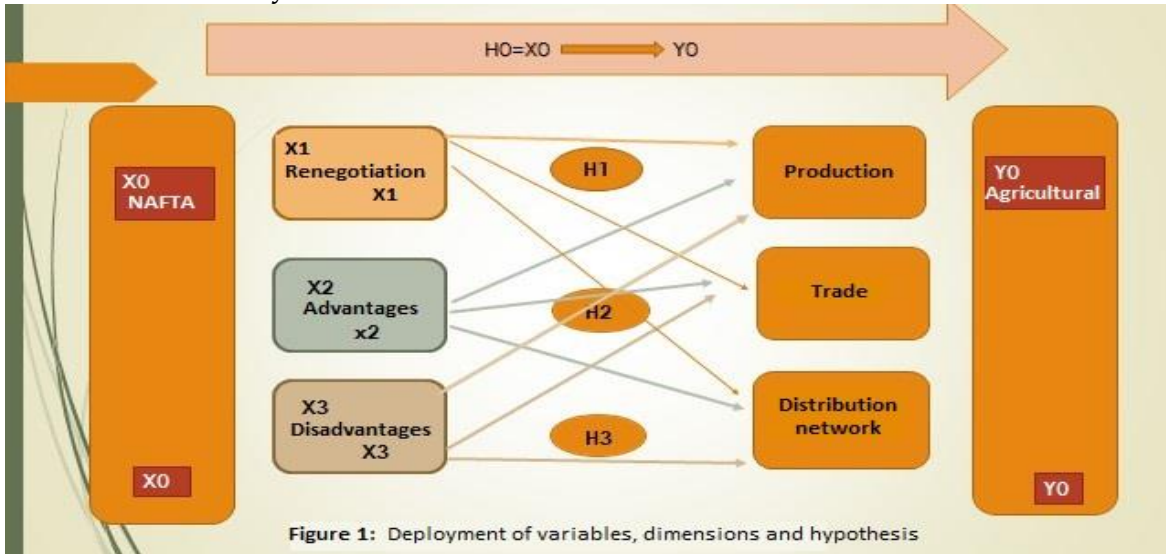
H0=X0 Y0

X0 NAFTA

X0

X1 Renegotiation X1

X2 Advantages x2

X3 Disadvantages X3

H1

H2

H3

Production

Trade

Distribution network

Y0 Agricultural

Y0

Figure 1: Deployment of variables, dimensions and hypothesis